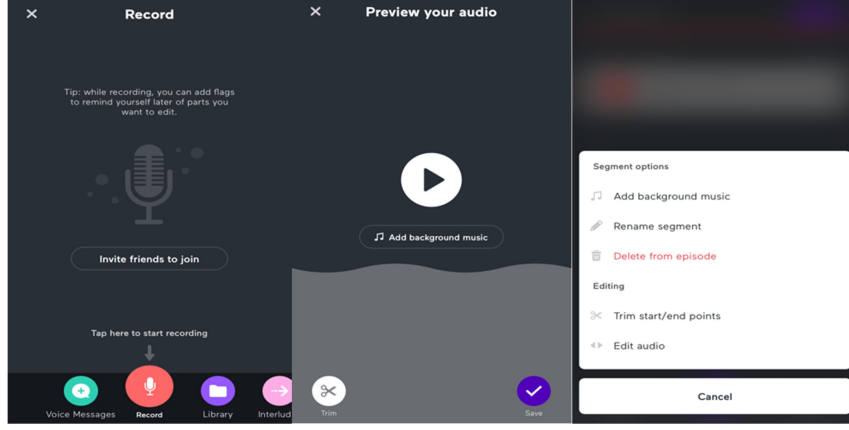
Record

Tip: while recording, you can add flags to remind yourself later of parts you want to edit.

Invite friends to join

Tap here to start recording

Voice Messages

Record

Library

Interlud

Preview your audio

Add background music

Trim

Save

Segment options

Add background music

Rename segment

Delete from episode

Editing

Trim start/end points

Edit audio

Cancel